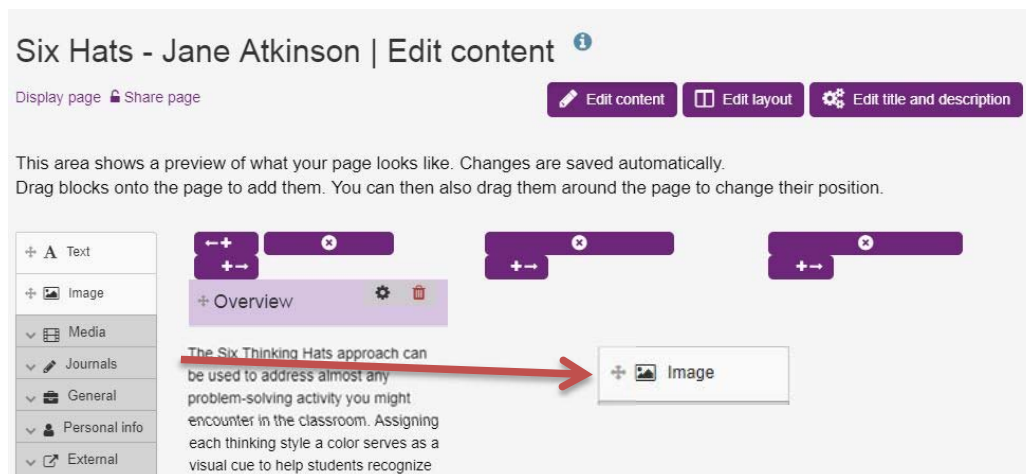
Six Hats - Jane Atkinson | Edit content

Display page Share page

Edit content Edit layout Edit title and description

This area shows a preview of what your page looks like. Changes are saved automatically.
Drag blocks onto the page to add them. You can then also drag them around the page to change their position.

Text
Image
Media
Journals
General
Personal info
External

Overview

The Six Thinking Hats approach can be used to address almost any problem-solving activity you might encounter in the classroom. Assigning each thinking style a color serves as a visual cue to help students recognize

Image